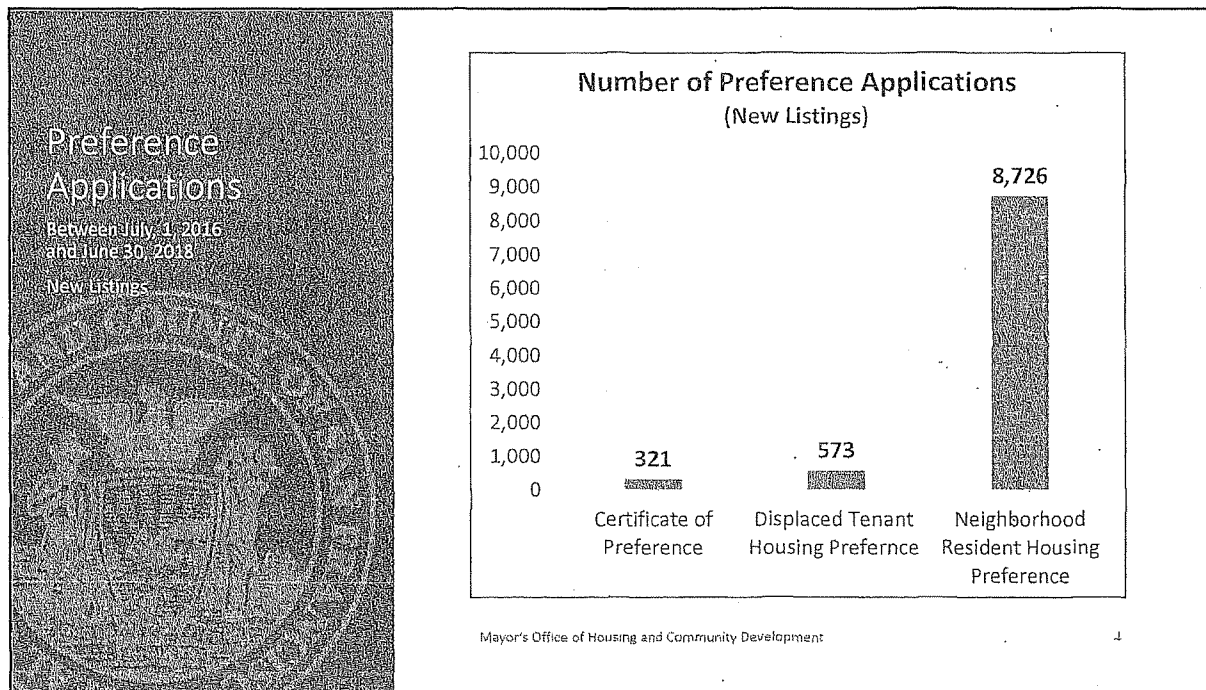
Preference Applications

Between July 1 2016 and June 30, 2018

New Listings

Number of Preference Applications
(New Listings)

10,000
9,000
8,000
7,000
6,000
5,000
4,000
3,000
2,000
1,000
0

321
573
8,726

Certificate of Preference

Displaced Tenant Housing Prefernce

Neighborhood Resident Housing Preference

Mayor's Office of Housing and Community Development

4